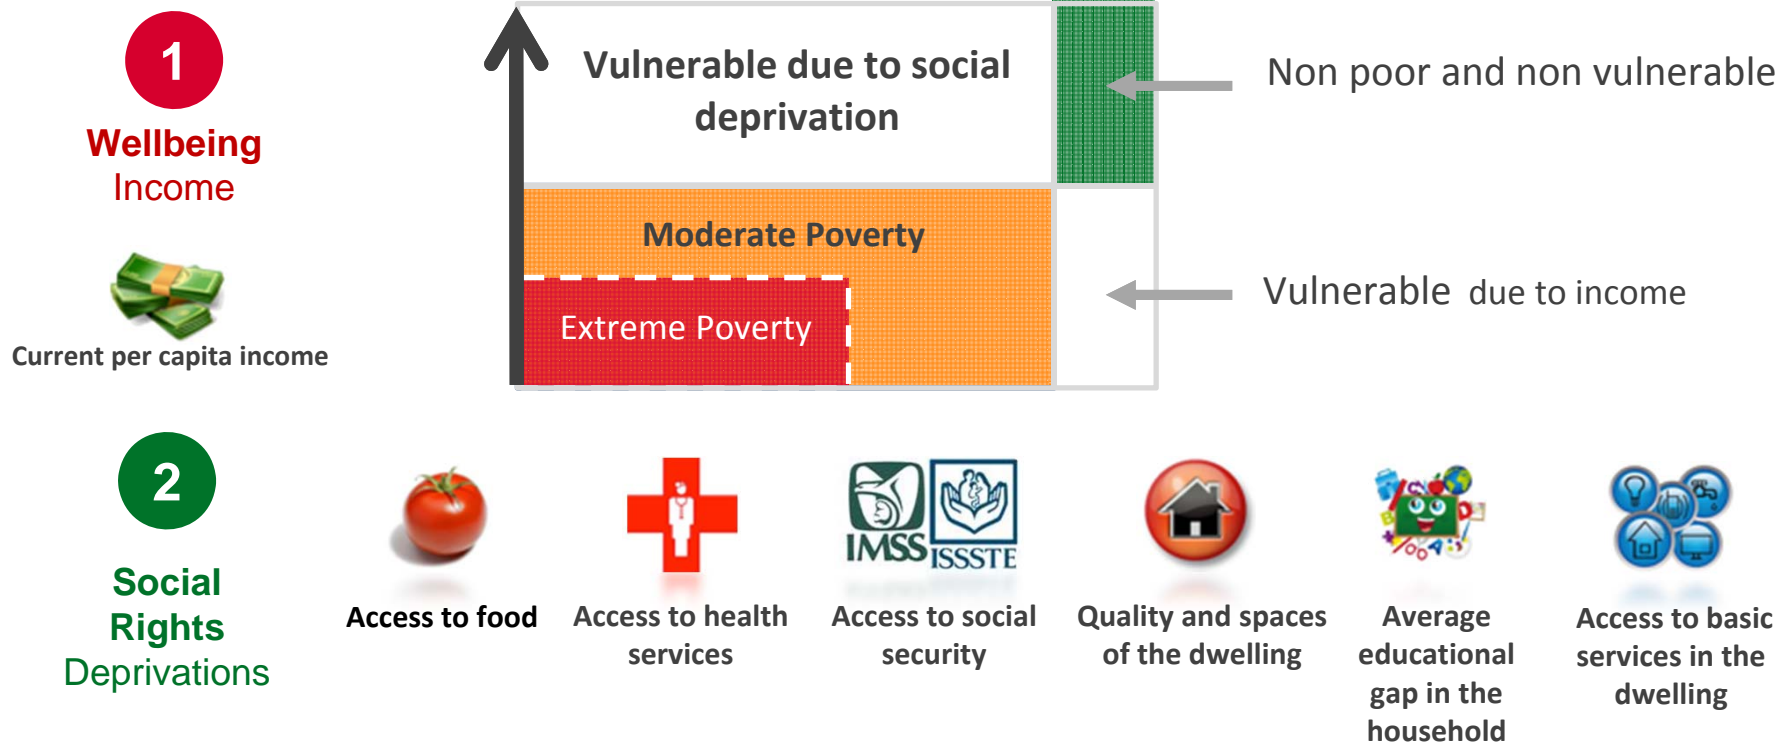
1

Wellbeing
Income

Current per capita income

Vulnerable due to social deprivation

Non poor and non vulnerable

Moderate Poverty

Extreme Poverty

Vulnerable due to income

2

Social Rights
Deprivations

Access to food

Access to health services

IMSS ISSSTE

Access to social security

Quality and spaces of the dwelling

Average educational gap in the household

Access to basic services in the dwelling